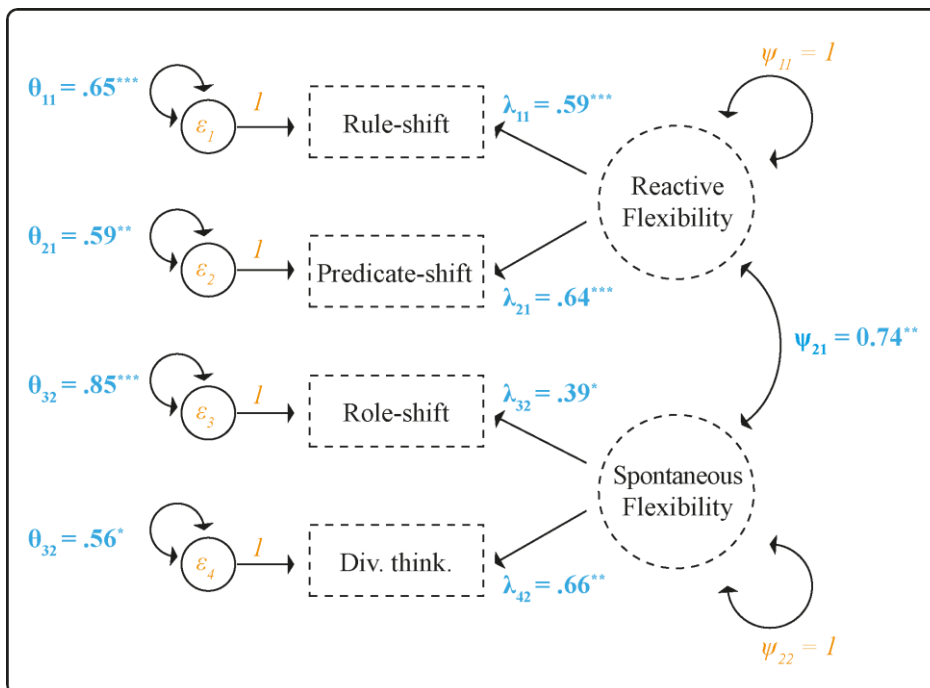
$\psi_{11} = 1$

$\theta_{11} = .65^{***}$

$\varepsilon_1$

1

Rule-shift

$\lambda_{11} = .59^{***}$

Reactive Flexibility

$\theta_{21} = .59^{**}$

$\varepsilon_2$

1

Predicate-shift

$\lambda_{21} = .64^{***}$

$\psi_{21} = 0.74^{**}$

$\theta_{32} = .85^{***}$

$\varepsilon_3$

1

Role-shift

$\lambda_{32} = .39^{*}$

Spontaneous Flexibility

$\theta_{32} = .56^{*}$

$\varepsilon_4$

1

Div. think.

$\lambda_{42} = .66^{**}$

$\psi_{22} = 1$